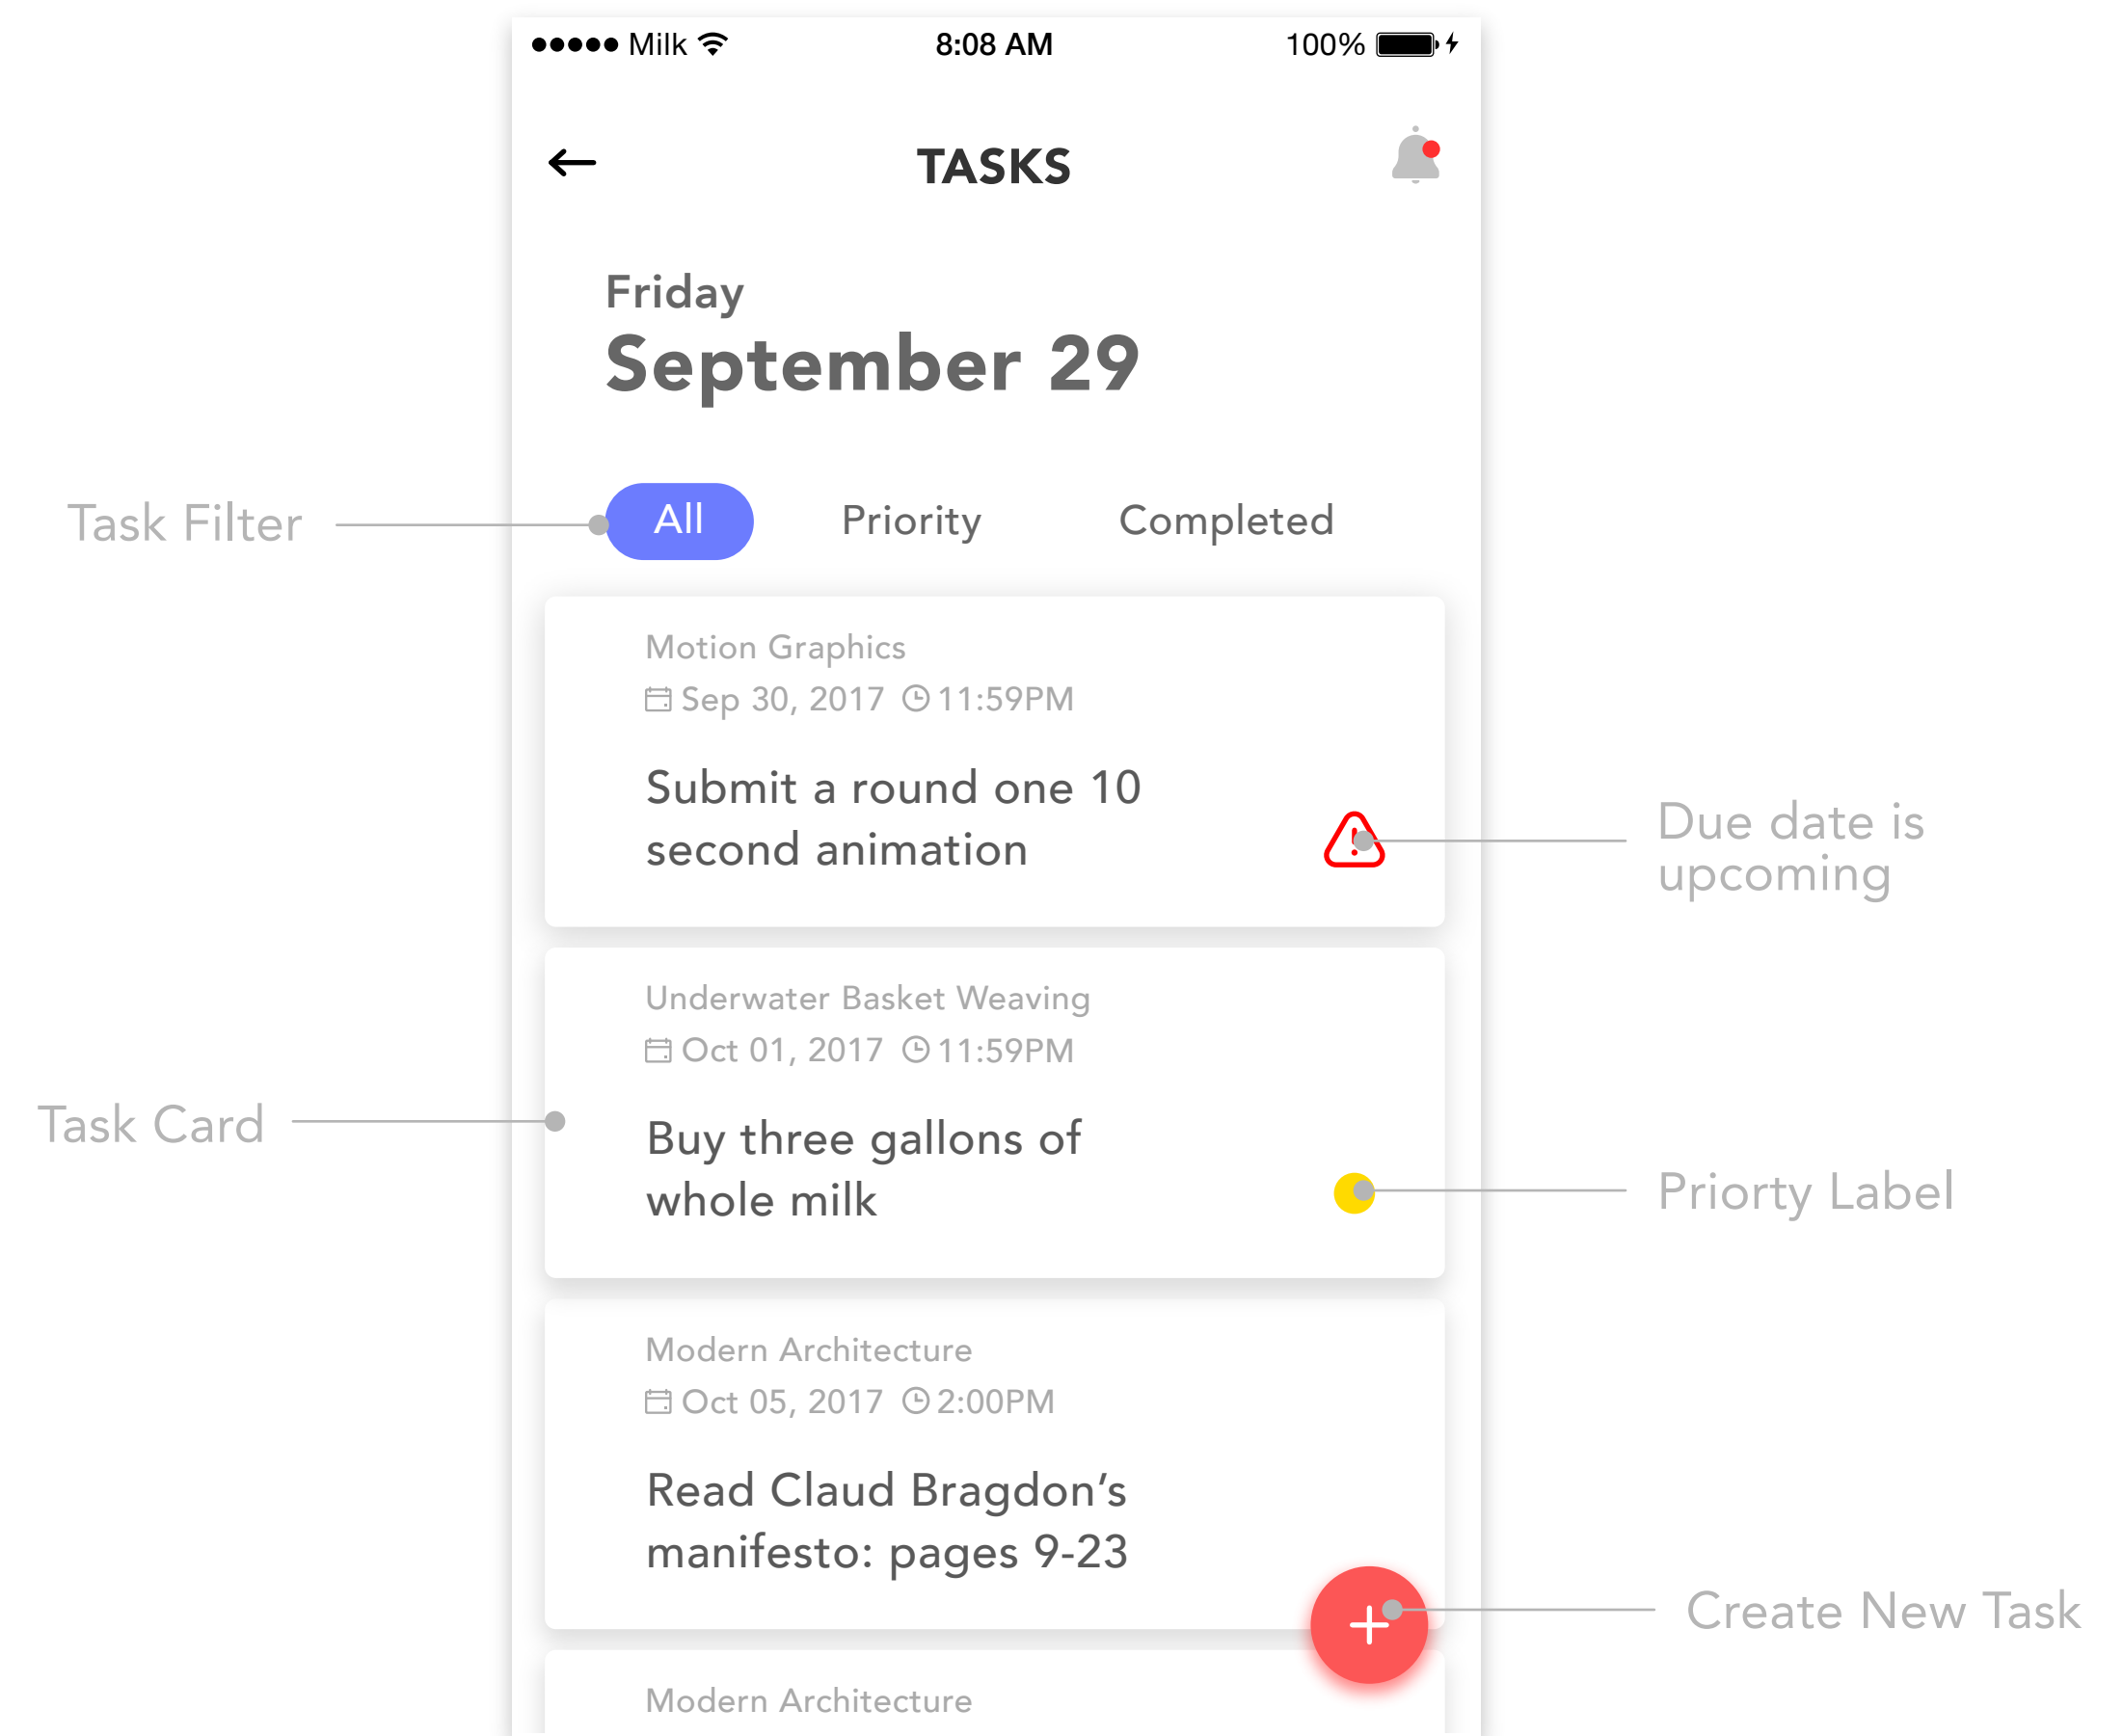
●●●●● Milk 8:08 AM 100%

TASKS

Friday
September 29

Task Filter

All Priority Completed

Motion Graphics
Sep 30, 2017 11:59PM
Submit a round one 10 second animation

Due date is upcoming

Underwater Basket Weaving
Oct 01, 2017 11:59PM
Buy three gallons of whole milk

Task Card

Priorty Label

Modern Architecture
Oct 05, 2017 2:00PM
Read Claud Bragdon’s manifesto: pages 9-23

+

Create New Task

Modern Architecture